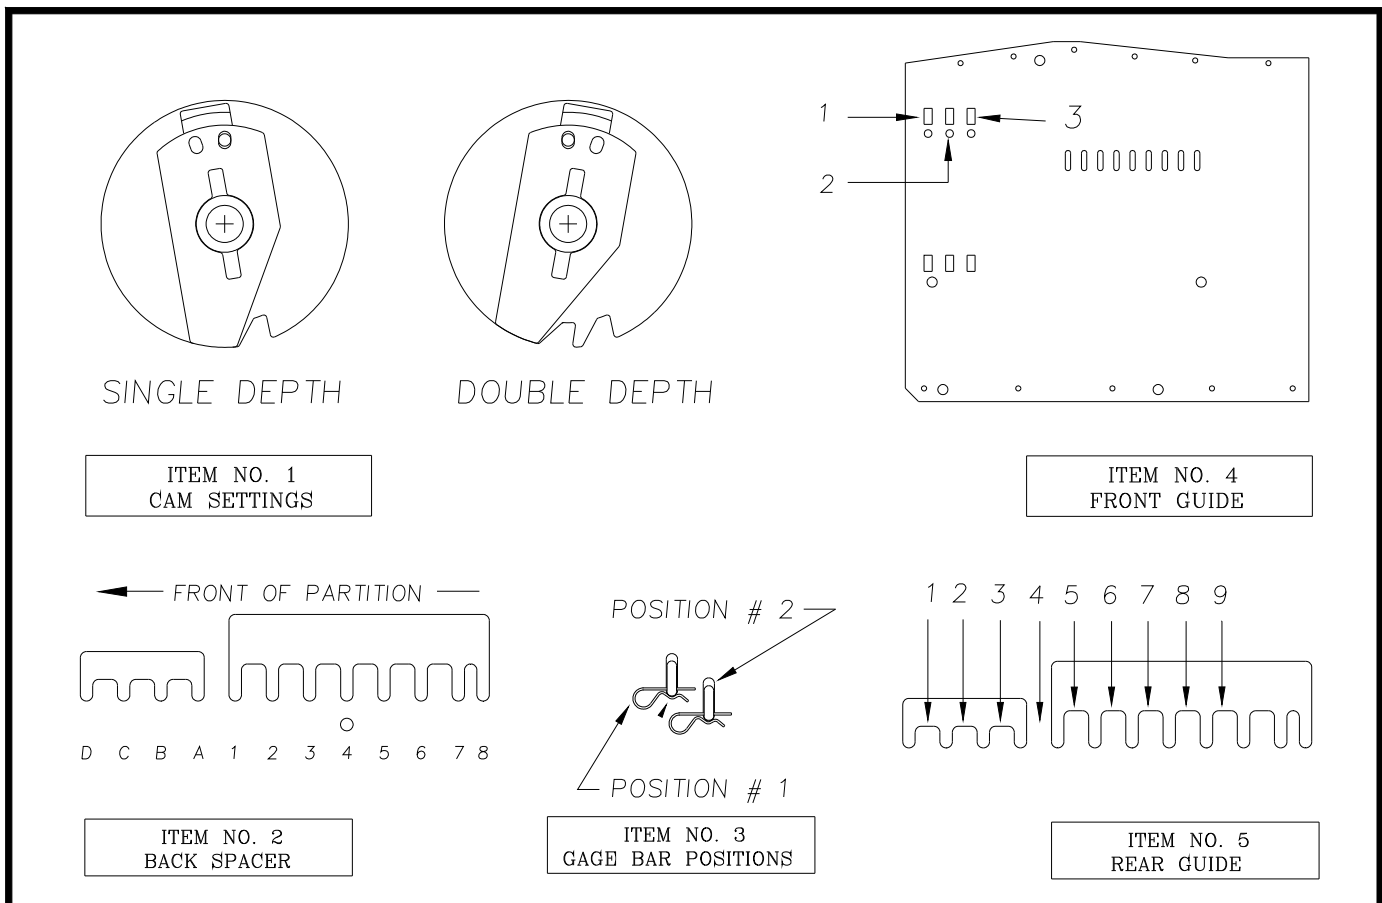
SINGLE DEPTH

DOUBLE DEPTH

ITEM NO. 1
CAM SETTINGS

1

2

3

ITEM NO. 4
FRONT GUIDE

FRONT OF PARTITION

D C B A 1 2 3 4 5 6 7 8

ITEM NO. 2
BACK SPACER

POSITION # 2

POSITION # 1

ITEM NO. 3
GAGE BAR POSITIONS

1 2 3 4 5 6 7 8 9

ITEM NO. 5
REAR GUIDE